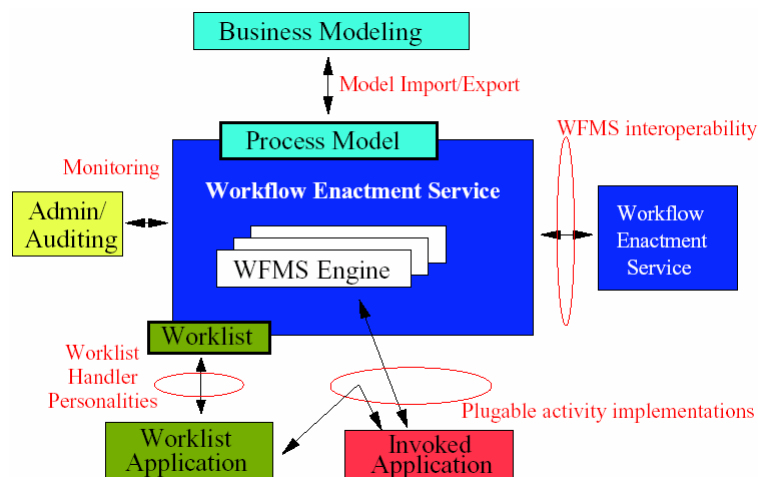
Business Modeling

Model Import/Export

Process Model

WFMS interoperability

Monitoring

Workflow Enactment Service

Admin/ Auditing

WFMS Engine

Workflow Enactment Service

Worklist

Worklist Handler Personalities

Plugable activity implementations

Worklist Application

Invoked Application